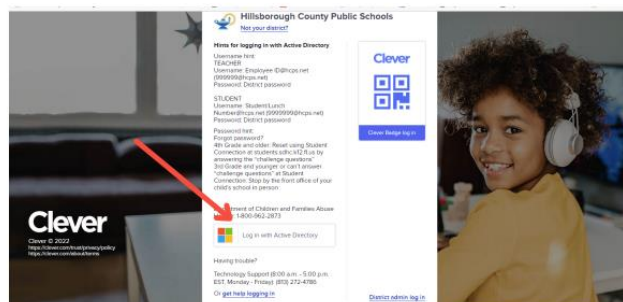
Hillsborough County Public Schools
Not your district?

Hints for logging in with Active Directory

Username hint:
TEACHER
Username: Employee-ID@hcps.net (9999999@hcps.net)
Password: District password

STUDENT
Username: Student/Lunch Number@hcps.net (99999999@hcps.net)
Password: District password

Password hint:
Forgot password?
4th Grade and older: Reset using Student Connection at students.sdhc.k12.fl.us by answering the "challenge questions"
3rd Grade and younger or can't answer "challenge questions" at Student Connection: Stop by the front office of your child's school in person

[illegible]ment of Children and Families Abuse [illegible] 1-800-962-2873

Log in with Active Directory

Having trouble?

Technology Support (8:00 a.m. - 5:00 p.m. EST, Monday - Friday): (813) 272-4780

Or get help logging in

Clever

Clever Badge log in

District admin log in

Clever

Clever © 2022
https://clever.com/trust/privacy/policy
https://clever.com/about/terms